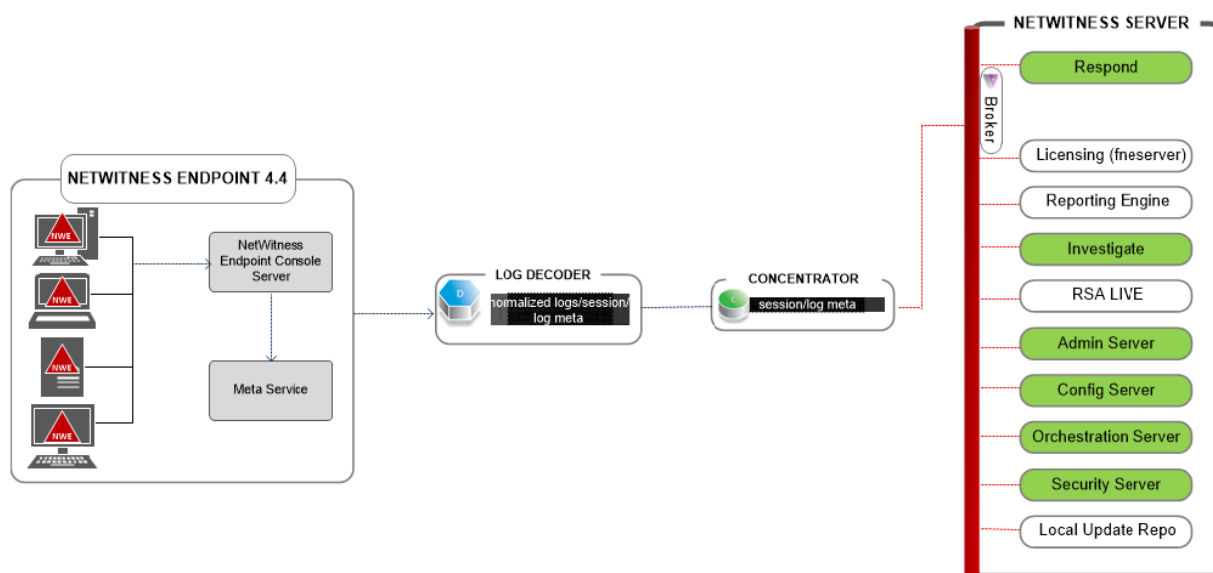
NETWITNESS ENDPOINT 4.4

NWE

NWE

NWE

NWE

NetWitness Endpoint Console Server

Meta Service

LOG DECODER

D

normalized logs/session/ log meta

CONCENTRATOR

C

session/log meta

NETWITNESS SERVER

Broker

Respond

Licensing (fneserver)

Reporting Engine

Investigate

RSA LIVE

Admin Server

Config Server

Orchestration Server

Security Server

Local Update Repo